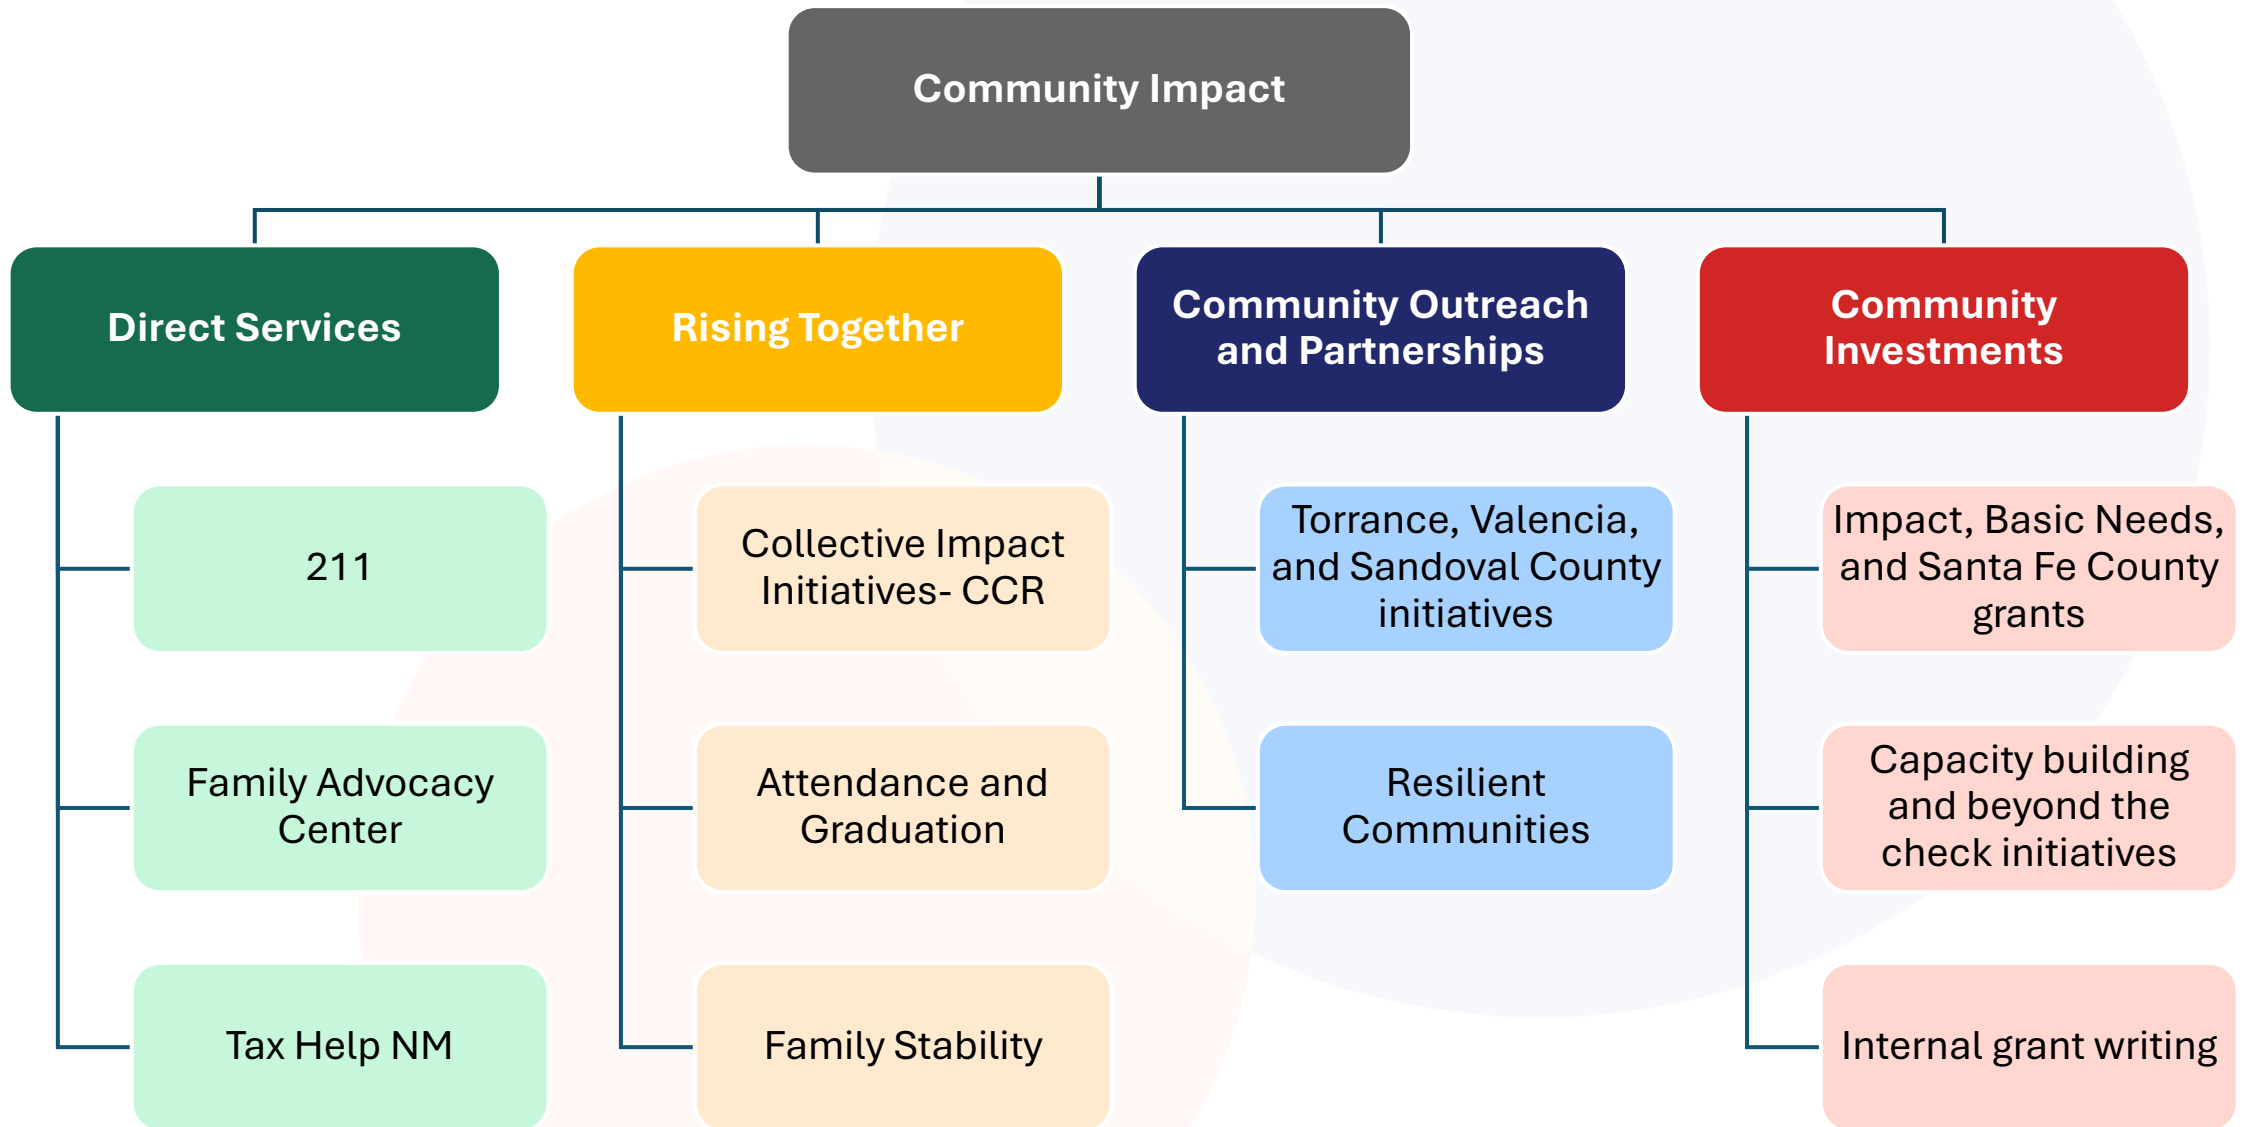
Community Impact

Direct Services

211

Family Advocacy Center

Tax Help NM

Rising Together

Collective Impact Initiatives- CCR

Attendance and Graduation

Family Stability

Community Outreach and Partnerships

Torrance, Valencia, and Sandoval County initiatives

Resilient Communities

Community Investments

Impact, Basic Needs, and Santa Fe County grants

Capacity building and beyond the check initiatives

Internal grant writing